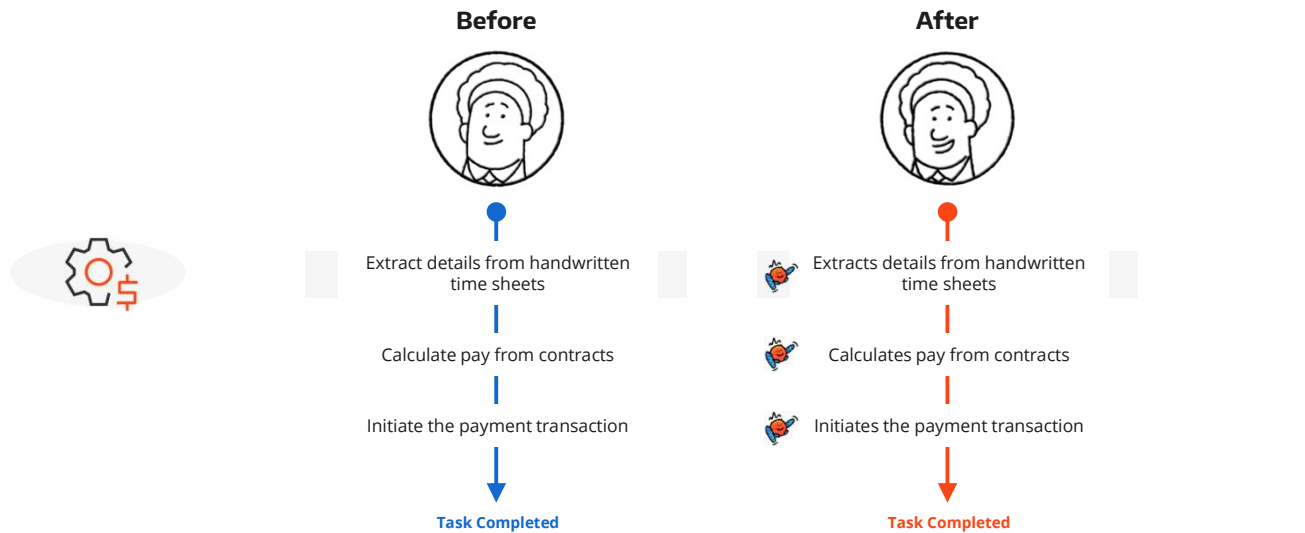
Before

Extract details from handwritten time sheets

Calculate pay from contracts

Initiate the payment transaction

Task Completed

After

Extracts details from handwritten time sheets

Calculates pay from contracts

Initiates the payment transaction

Task Completed